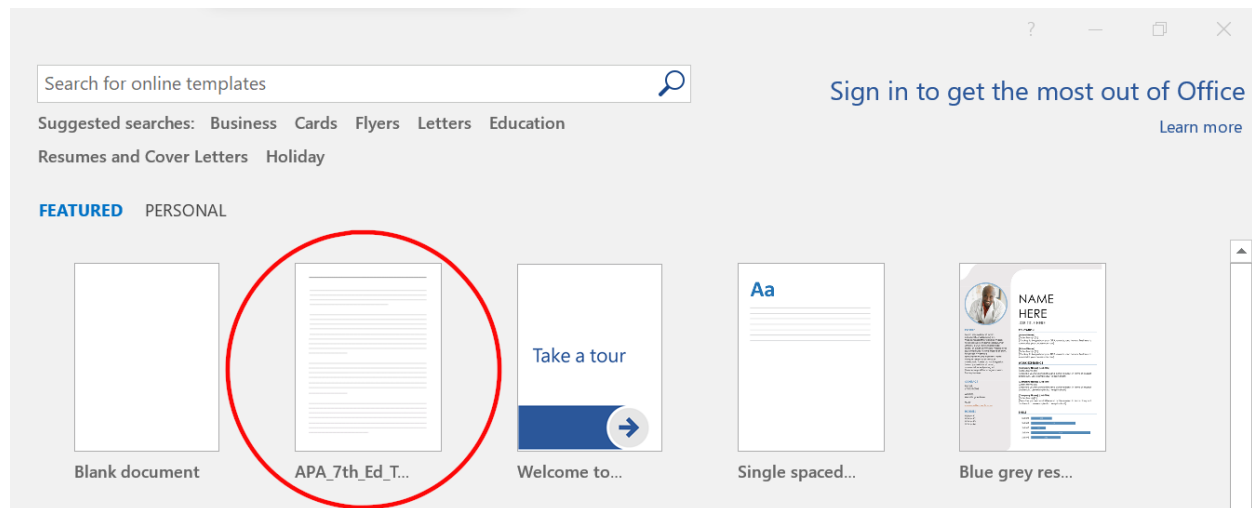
?

Search for online templates

Sign in to get the most out of Office

Learn more

Suggested searches: Business Cards Flyers Letters Education

Resumes and Cover Letters Holiday

FEATURED PERSONAL

Take a tour

Aa

NAME HERE

Blank document

APA_7th_Ed_T...

Welcome to...

Single spaced...

Blue grey res...